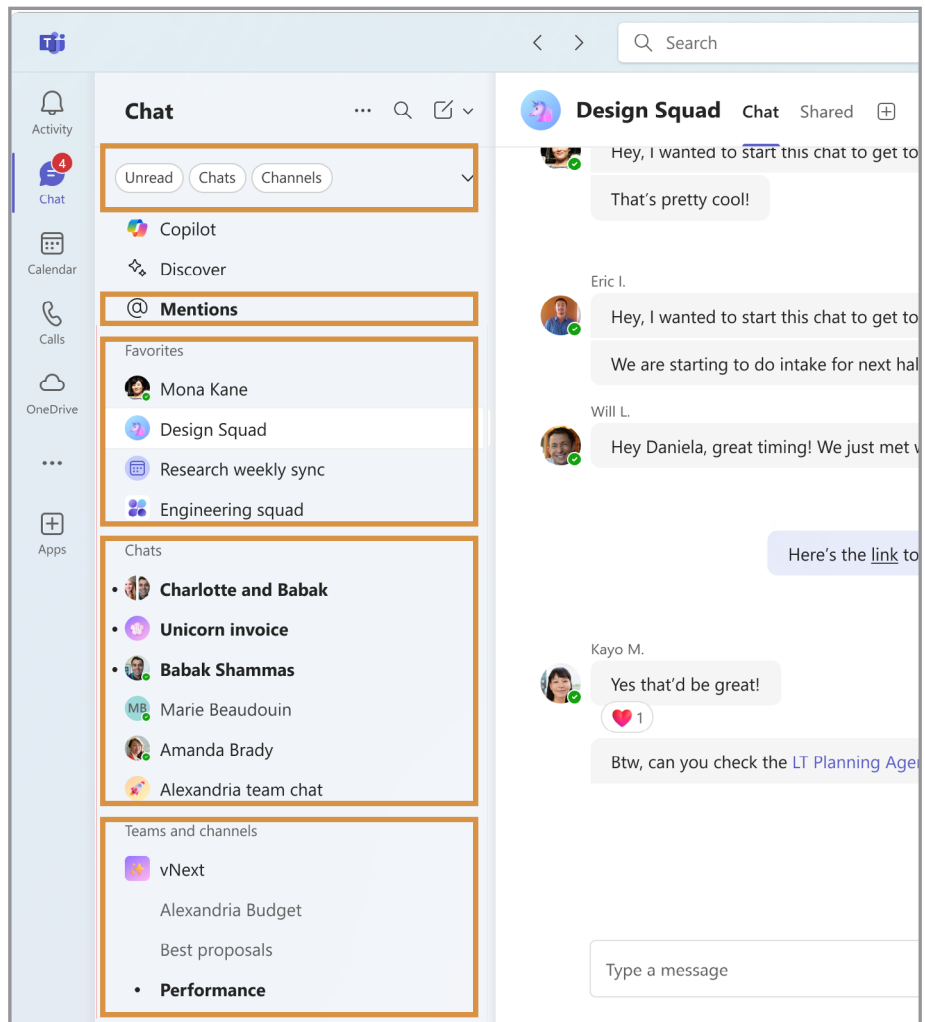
Search

Activity

4
Chat

Calendar

Calls

OneDrive

...

Apps

Chat

Unread Chats Channels

Copilot

Discover

Mentions

Favorites

Mona Kane

Design Squad

Research weekly sync

Engineering squad

Chats

Charlotte and Babak

Unicorn invoice

Babak Shammas

MB Marie Beaudouin

Amanda Brady

Alexandria team chat

Teams and channels

vNext

Alexandria Budget

Best proposals

Performance

Design Squad Chat Shared

Hey, I wanted to start this chat to get to

That's pretty cool!

Eric I.

Hey, I wanted to start this chat to get to

We are starting to do intake for next hal

Will L.

Hey Daniela, great timing! We just met w

Here's the link to

Kayo M.

Yes that'd be great!

1

Btw, can you check the LT Planning Agen

Type a message